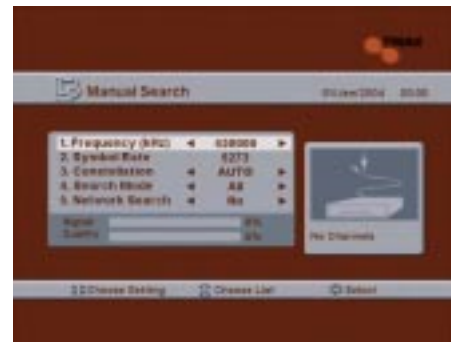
Manual Search

1. Frequency (kHz) ◄ 638000 ►
2. Symbol Rate 6875
3. Constellation ◄ AUTO ►
4. Search Mode ◄ All ►
5. Network Search ◄ No ►

Signal 0%
Quality 0%

No Channels

Choose Setting
Choose List
Select